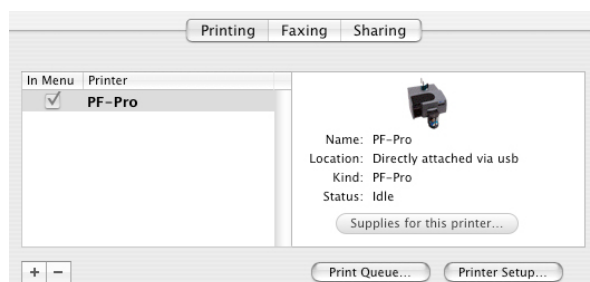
Printing | Faxing | Sharing

| In Menu | Printer |
|---|---|
| ✓ | PF-Pro |

Name: PF-Pro
Location: Directly attached via usb
Kind: PF-Pro
Status: Idle

Supplies for this printer...

+ −

Print Queue...

Printer Setup...